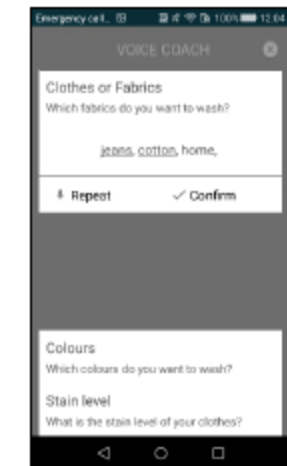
Emergency call... 100% 12:04

VOICE COACH

Clothes or Fabrics

Which fabrics do you want to wash?

jeans, cotton, home,

Repeat

✓ Confirm

Colours

Which colours do you want to wash?

Stain level

What is the stain level of your clothes?